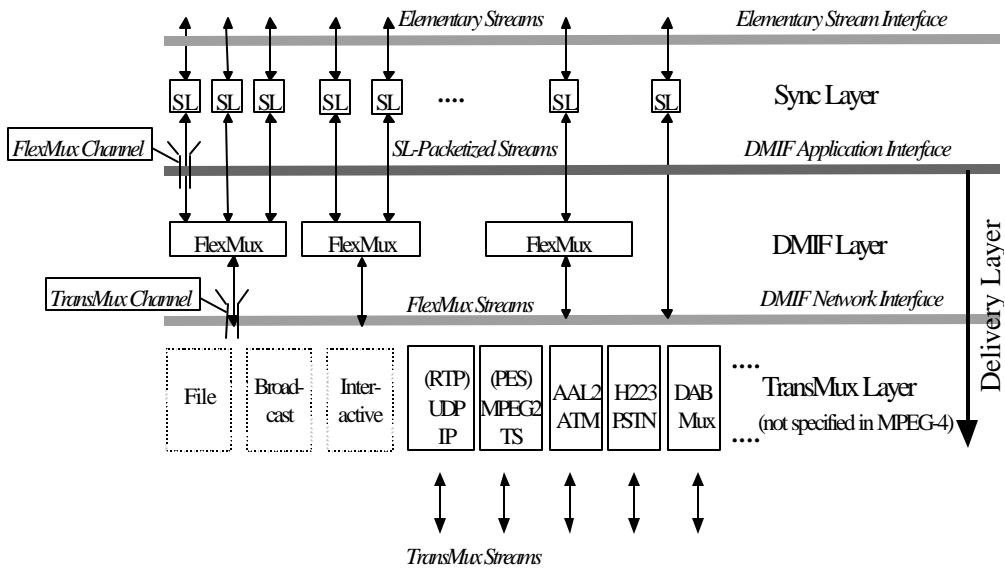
Elementary Streams

Elementary Stream Interface

SL SL SL SL SL .... SL SL

Sync Layer

FlexMux Channel

SL-Packetized Streams

DMIF Application Interface

FlexMux FlexMux FlexMux

DMIF Layer

Delivery Layer

TransMux Channel

FlexMux Streams

DMIF Network Interface

File

Broadcast

Interactive

(RTP) UDP IP

(PES) MPEG2 TS

AAL2 ATM

H223 PSTN

DAB Mux

....

TransMux Layer

(not specified in MPEG-4)

....

TransMux Streams